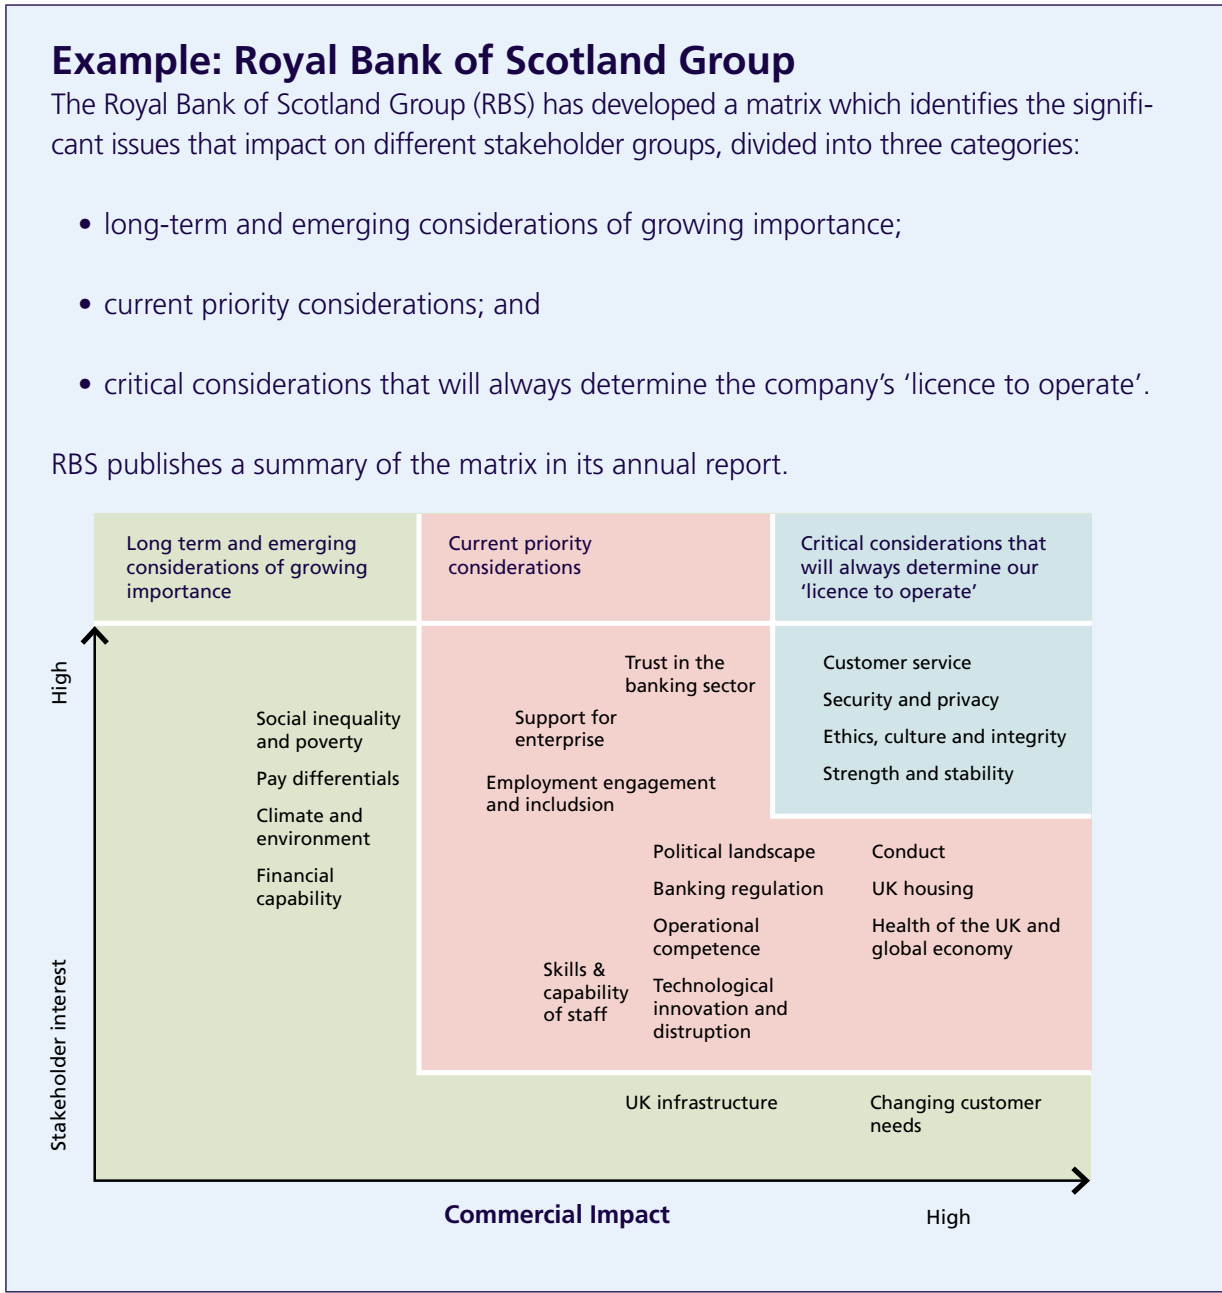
Example: Royal Bank of Scotland Group

The Royal Bank of Scotland Group (RBS) has developed a matrix which identifies the significant issues that impact on different stakeholder groups, divided into three categories:

• long-term and emerging considerations of growing importance;

• current priority considerations; and

• critical considerations that will always determine the company's 'licence to operate'.

RBS publishes a summary of the matrix in its annual report.

Long term and emerging considerations of growing importance

Current priority considerations

Critical considerations that will always determine our 'licence to operate'

High

Stakeholder interest

Social inequality and poverty

Pay differentials

Climate and environment

Financial capability

Trust in the banking sector

Support for enterprise

Employment engagement and includsion

Customer service

Security and privacy

Ethics, culture and integrity

Strength and stability

Political landscape

Banking regulation

Operational competence

Technological innovation and distruption

Skills & capability of staff

Conduct

UK housing

Health of the UK and global economy

UK infrastructure

Changing customer needs

Commercial Impact

High